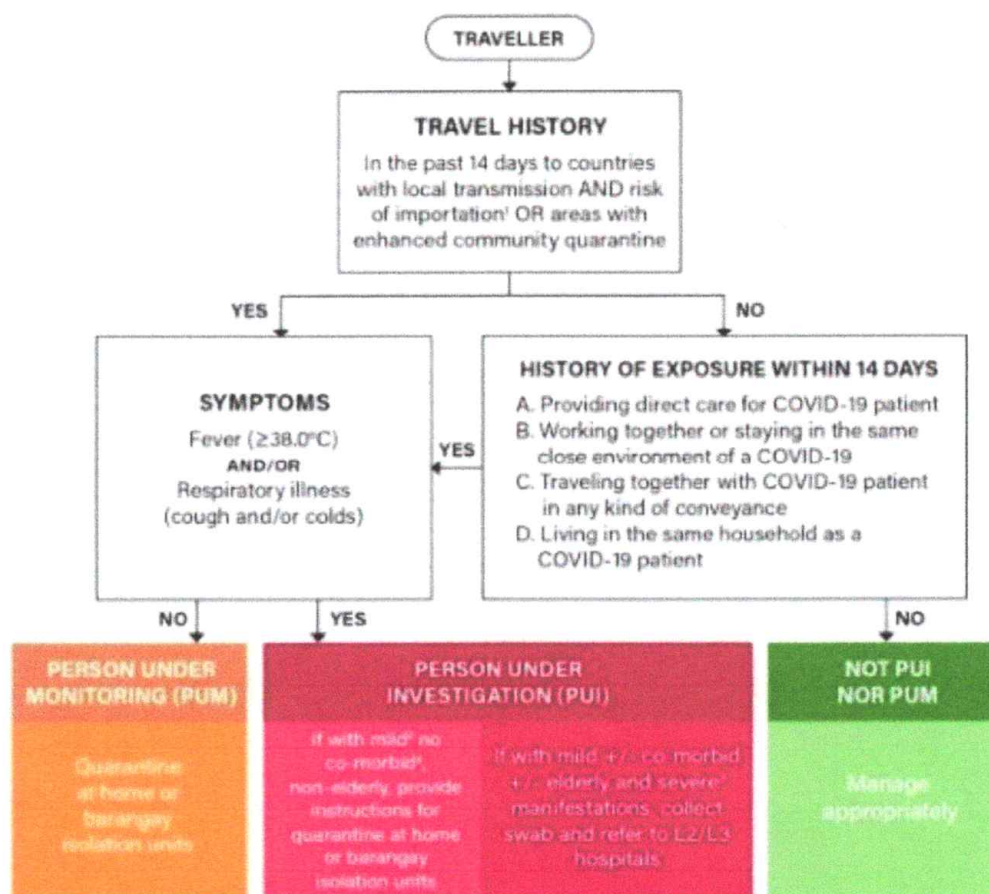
TRAVELLER

TRAVEL HISTORY

In the past 14 days to countries with local transmission AND risk of importation$^1$ OR areas with enhanced community quarantine

YES

NO

SYMPTOMS

Fever (≥38.0°C)
AND/OR
Respiratory illness (cough and/or colds)

YES

HISTORY OF EXPOSURE WITHIN 14 DAYS

A. Providing direct care for COVID-19 patient
B. Working together or staying in the same close environment of a COVID-19
C. Traveling together with COVID-19 patient in any kind of conveyance
D. Living in the same household as a COVID-19 patient

NO

YES

NO

PERSON UNDER MONITORING (PUM)

Quarantine at home or barangay isolation units

PERSON UNDER INVESTIGATION (PUI)

If with mild$^2$ no co-morbid$^3$, non-elderly, provide instructions for quarantine at home or barangay isolation units

If with mild +/- co-morbid +/- elderly and severe$^4$ manifestations, collect swab and refer to L2/L3 hospitals

NOT PUI NOR PUM

Manage appropriately